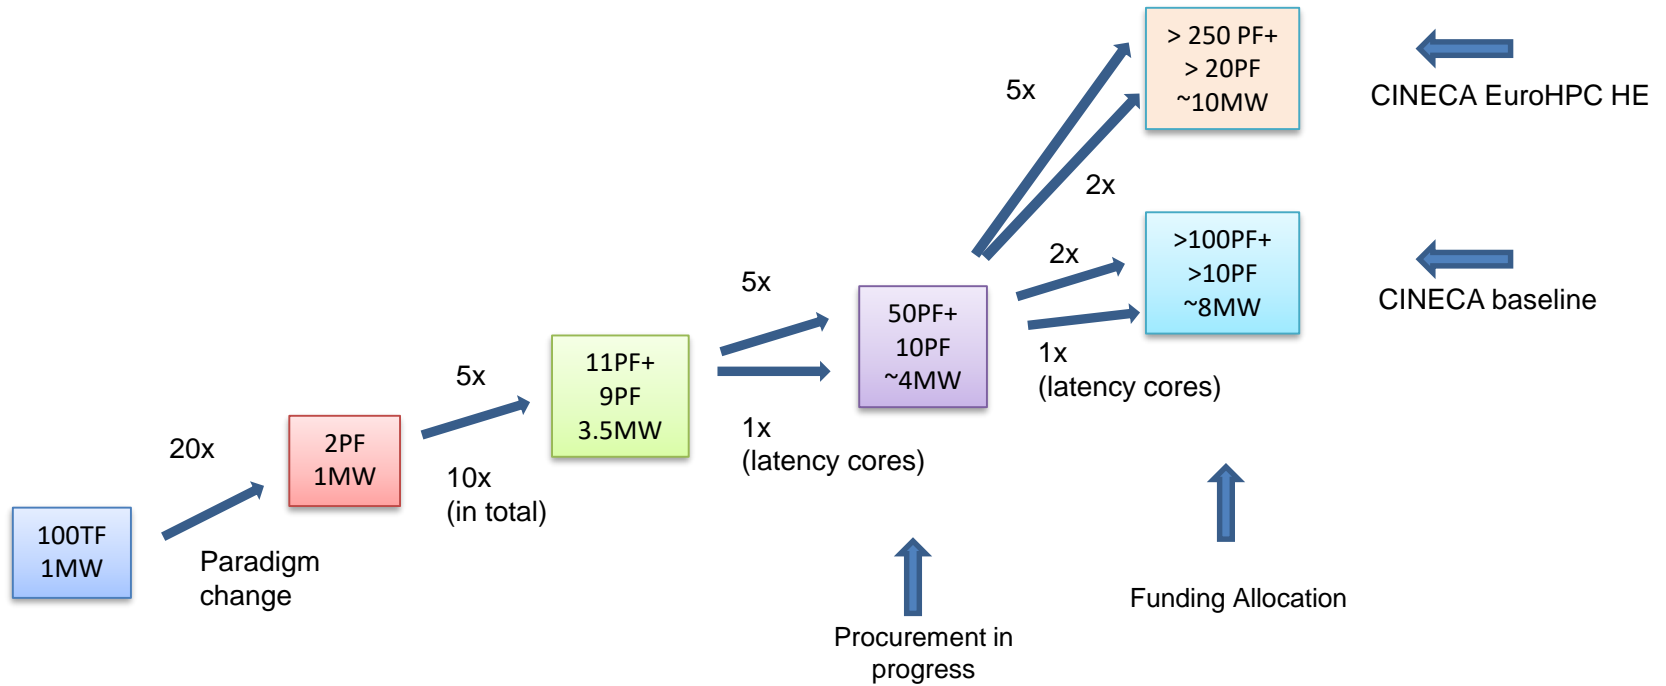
100TF
1MW

20x

Paradigm change

2PF
1MW

5x

10x
(in total)

11PF+
9PF
3.5MW

5x

1x
(latency cores)

50PF+
10PF
~4MW

Procurement in progress

5x

2x

> 250 PF+
> 20PF
~10MW

2x

1x
(latency cores)

>100PF+
>10PF
~8MW

Funding Allocation

CINECA EuroHPC HE

CINECA baseline